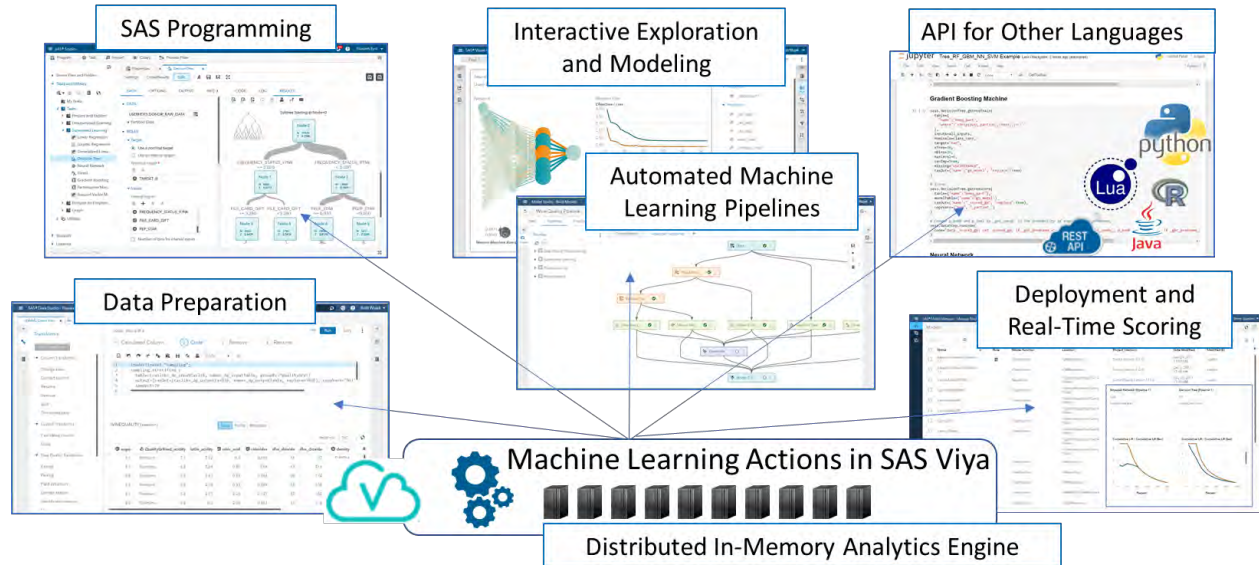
SAS Programming

Interactive Exploration and Modeling

API for Other Languages

Automated Machine Learning Pipelines

Gradient Boosting Machine

python

Lua

R

REST API

Java

Neural Network

Data Preparation

Deployment and Real-Time Scoring

Machine Learning Actions in SAS Viya

Distributed In-Memory Analytics Engine